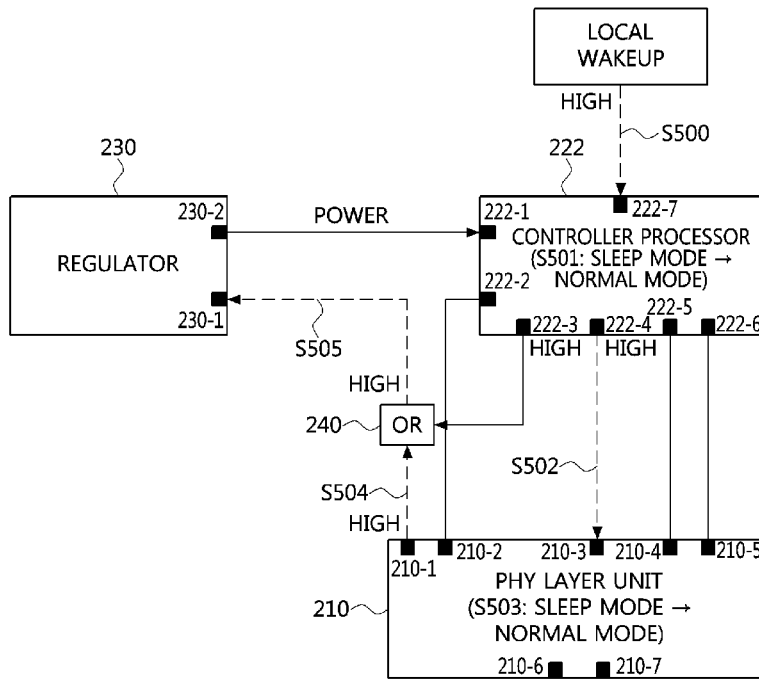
LOCAL WAKEUP

HIGH

S500

230

222

222-7

230-2

POWER

222-1

CONTROLLER PROCESSOR (S501: SLEEP MODE → NORMAL MODE)

REGULATOR

222-2

222-5

230-1

222-3

222-4

222-6

S505

HIGH

HIGH

HIGH

240

OR

S502

S504

HIGH

210-1

210-2

210-3

210-4

210-5

210

PHY LAYER UNIT (S503: SLEEP MODE → NORMAL MODE)

210-6

210-7